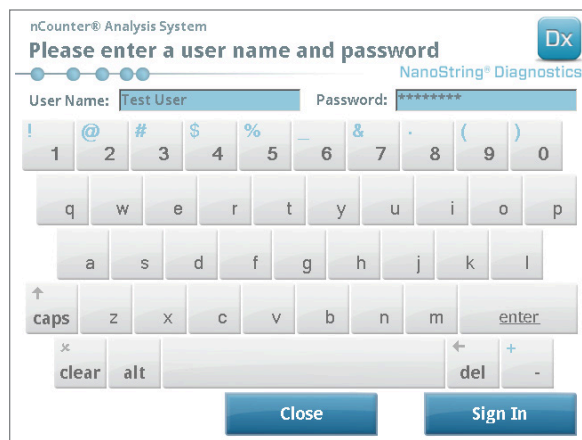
nCounter® Analysis System

Please enter a user name and password

Dx

NanoString® Diagnostics

User Name: Test User

Password: ********

! 1 @ 2 # 3 $ 4 % 5 _ 6 & 7 · 8 ( 9 ) 0

q w e r t y u i o p

a s d f g h j k l

↑ caps z x c v b n m enter

× clear alt ← del + -

Close

Sign In